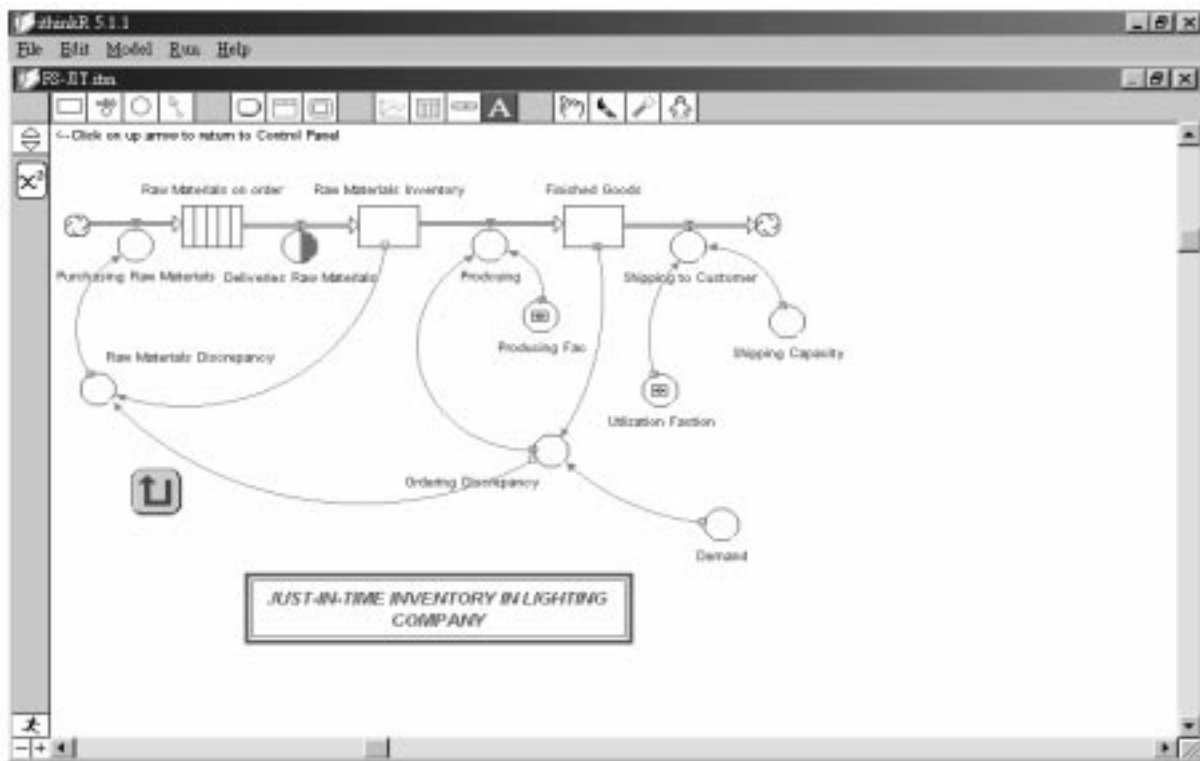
ithinkR 5.1.1

File Edit Model Run Help

FS-JIT.itm

<-- Click on up arrow to return to Control Panel

Raw Materials on order

Raw Materials Inventory

Finished Goods

Purchasing Raw Materials

Deliveries Raw Materials

Producing

Shipping to Customer

Producing Fac

Shipping Capacity

Raw Materials Discrepancy

Utilization Faction

Ordering Discrepancy

Demand

JUST-IN-TIME INVENTORY IN LIGHTING COMPANY